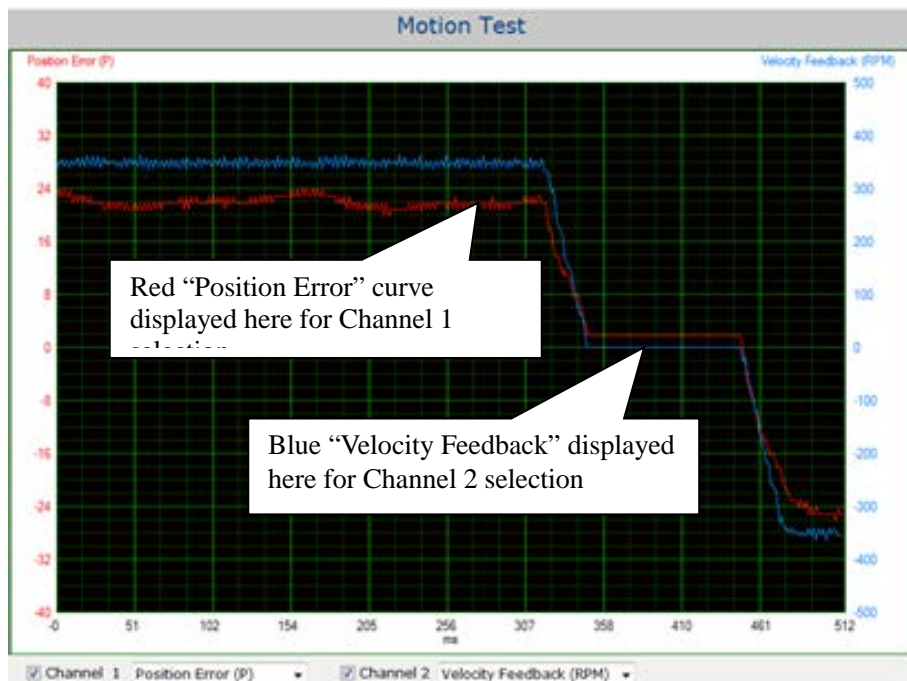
Motion Test

Position Error (P)

Velocity Feedback (RPM)

40
32
24
16
8
0
-8
-16
-24
-32
-40

500
400
300
200
100
0
-100
-200
-300
-400
-500

Red “Position Error” curve displayed here for Channel 1 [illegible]

Blue “Velocity Feedback” displayed here for Channel 2 selection

0
51
102
154
205
256
307
358
410
461
512
ms

Channel 1 Position Error (P)

Channel 2 Velocity Feedback (RPM)